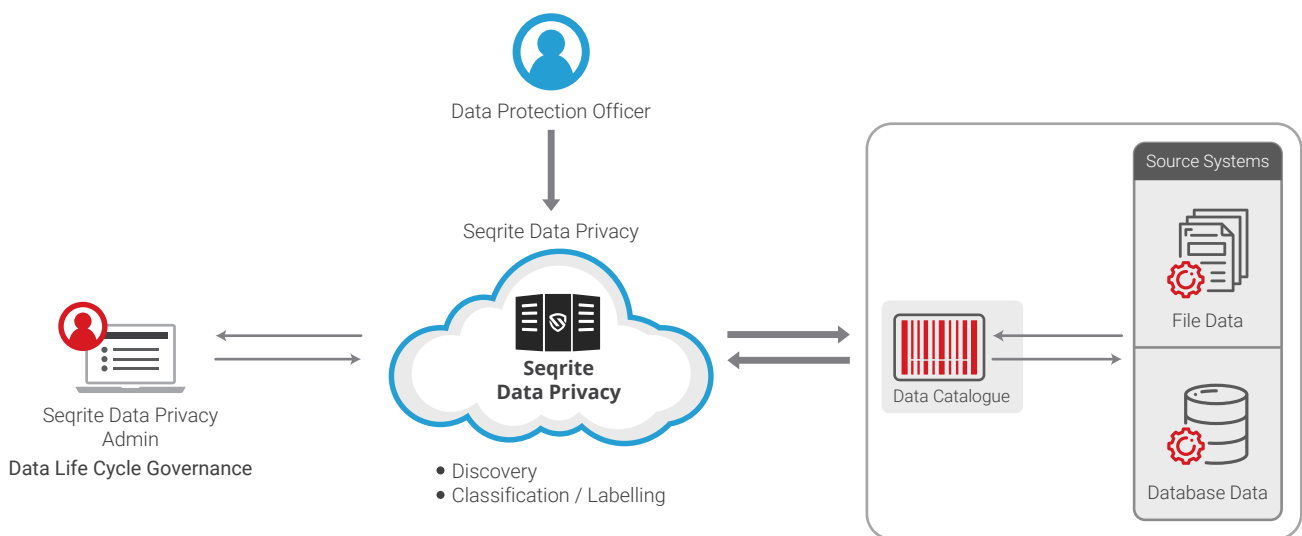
Data Protection Officer

Seqrite Data Privacy

Seqrite Data Privacy

Seqrite Data Privacy Admin

Data Life Cycle Governance

• Discovery
• Classification / Labelling

Data Catalogue

Source Systems

File Data

Database Data